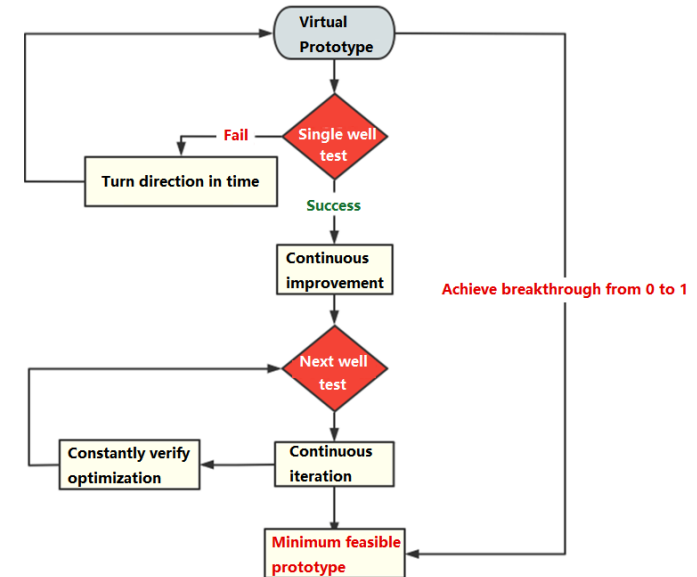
Virtual Prototype

Single well test

Fail

Turn direction in time

Success

Continuous improvement

Achieve breakthrough from 0 to 1

Next well test

Constantly verify optimization

Continuous iteration

Minimum feasible prototype